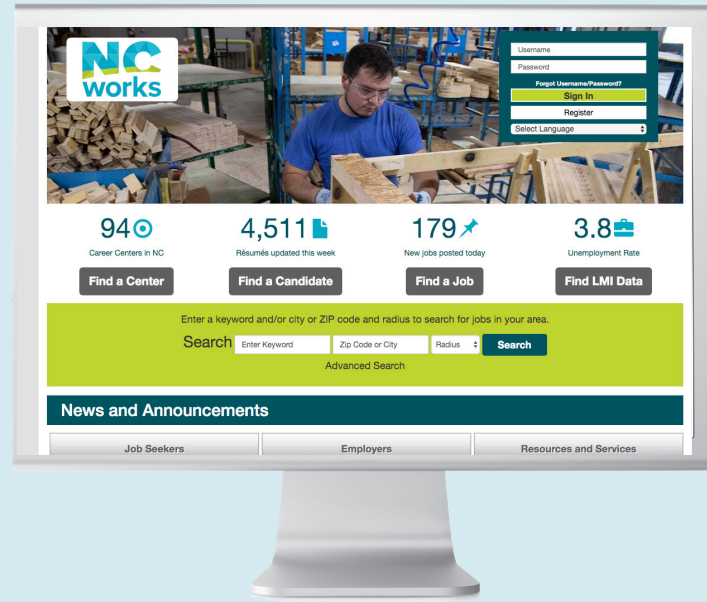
NC works

Username
Password
Forgot Username/Password?
Sign In
Register
Select Language

94
Career Centers in NC
Find a Center

4,511
Résumés updated this week
Find a Candidate

179
New jobs posted today
Find a Job

3.8
Unemployment Rate
Find LMI Data

Enter a keyword and/or city or ZIP code and radius to search for jobs in your area.
Search Enter Keyword Zip Code or City Radius Search
Advanced Search

News and Announcements

Job Seekers
Employers
Resources and Services